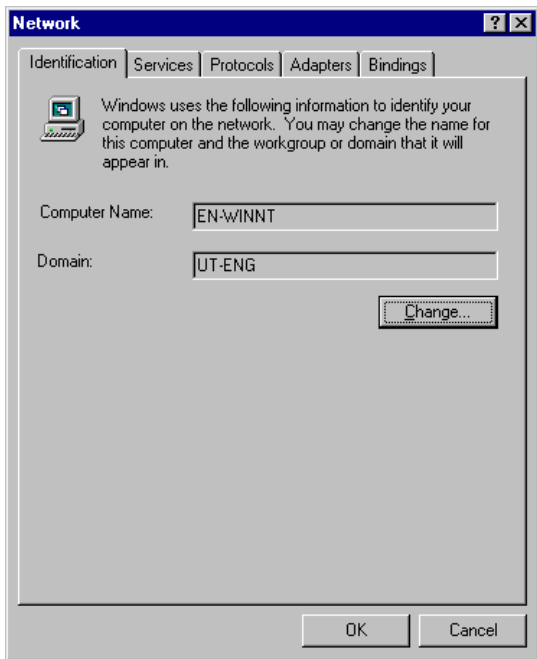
Network

? X

Identification | Services | Protocols | Adapters | Bindings

Windows uses the following information to identify your computer on the network. You may change the name for this computer and the workgroup or domain that it will appear in.

Computer Name: EN-WINNT

Domain: UT-ENG

Change...

OK

Cancel